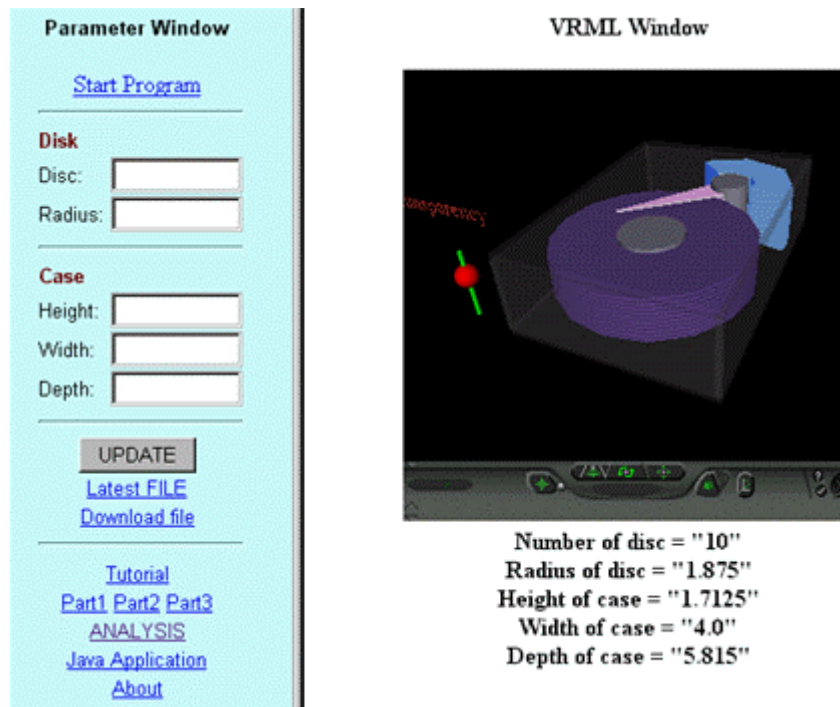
Parameter Window

Start Program

Disk
Disc:
Radius:

Case
Height:
Width:
Depth:

UPDATE
Latest FILE
Download file

Tutorial
Part1 Part2 Part3
ANALYSIS
Java Application
About

VRML Window

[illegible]

Number of disc = "10"
Radius of disc = "1.875"
Height of case = "1.7125"
Width of case = "4.0"
Depth of case = "5.815"